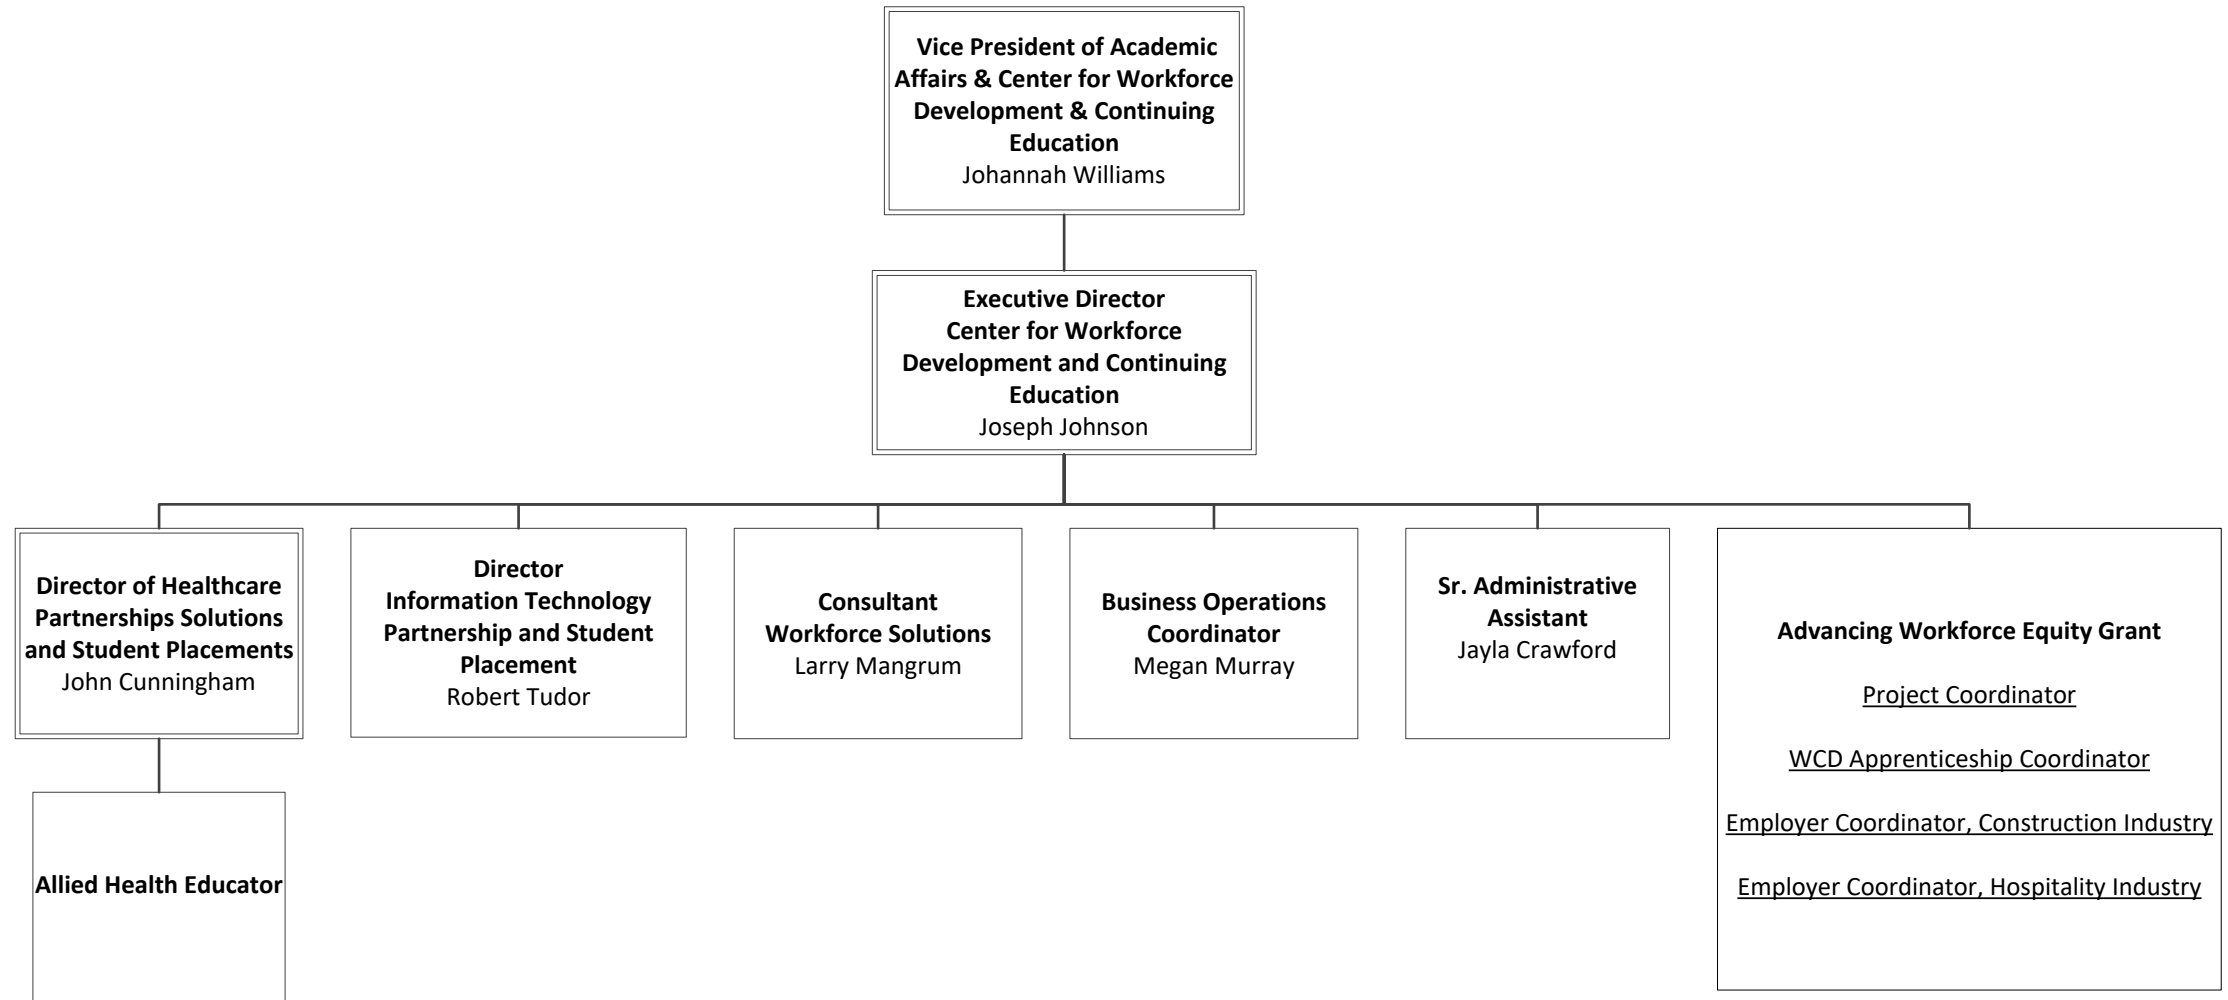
Vice President of Academic Affairs & Center for Workforce Development & Continuing Education
Johannah Williams

Executive Director
Center for Workforce Development and Continuing Education
Joseph Johnson

Director of Healthcare Partnerships Solutions and Student Placements
John Cunningham

Allied Health Educator

Director
Information Technology Partnership and Student Placement
Robert Tudor

Consultant
Workforce Solutions
Larry Mangrum

Business Operations Coordinator
Megan Murray

Sr. Administrative Assistant
Jayla Crawford

Advancing Workforce Equity Grant

Project Coordinator

WCD Apprenticeship Coordinator

Employer Coordinator, Construction Industry

Employer Coordinator, Hospitality Industry